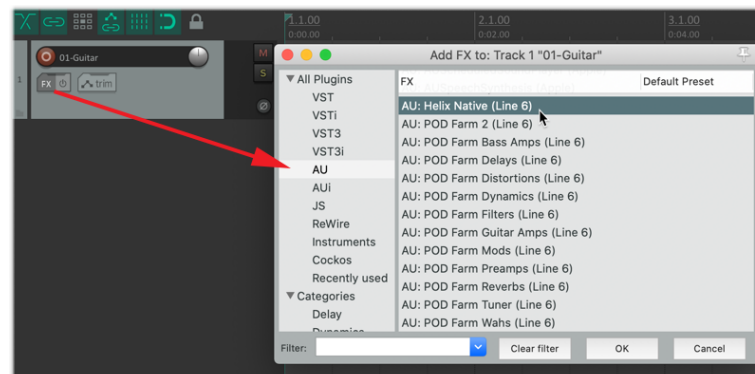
1.1.00
0:00.000
2.1.00
0:02.000
3.1.00
0:04.00

1
01-Guitar
FX
trim
M
S

Add FX to: Track 1 "01-Guitar"

▼All Plugins
VST
VSTi
VST3
VST3i
AU
AUi
JS
ReWire
Instruments
Cockos
Recently used
▼Categories
Delay
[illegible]

| FX | Default Preset |
|---|---|
| AU: Helix Native (Line 6) | |
| AU: POD Farm 2 (Line 6) | |
| AU: POD Farm Bass Amps (Line 6) | |
| AU: POD Farm Delays (Line 6) | |
| AU: POD Farm Distortions (Line 6) | |
| AU: POD Farm Dynamics (Line 6) | |
| AU: POD Farm Filters (Line 6) | |
| AU: POD Farm Guitar Amps (Line 6) | |
| AU: POD Farm Mods (Line 6) | |
| AU: POD Farm Preamps (Line 6) | |
| AU: POD Farm Reverbs (Line 6) | |
| AU: POD Farm Tuner (Line 6) | |
| AU: POD Farm Wahs (Line 6) | |

Filter:
Clear filter
OK
Cancel